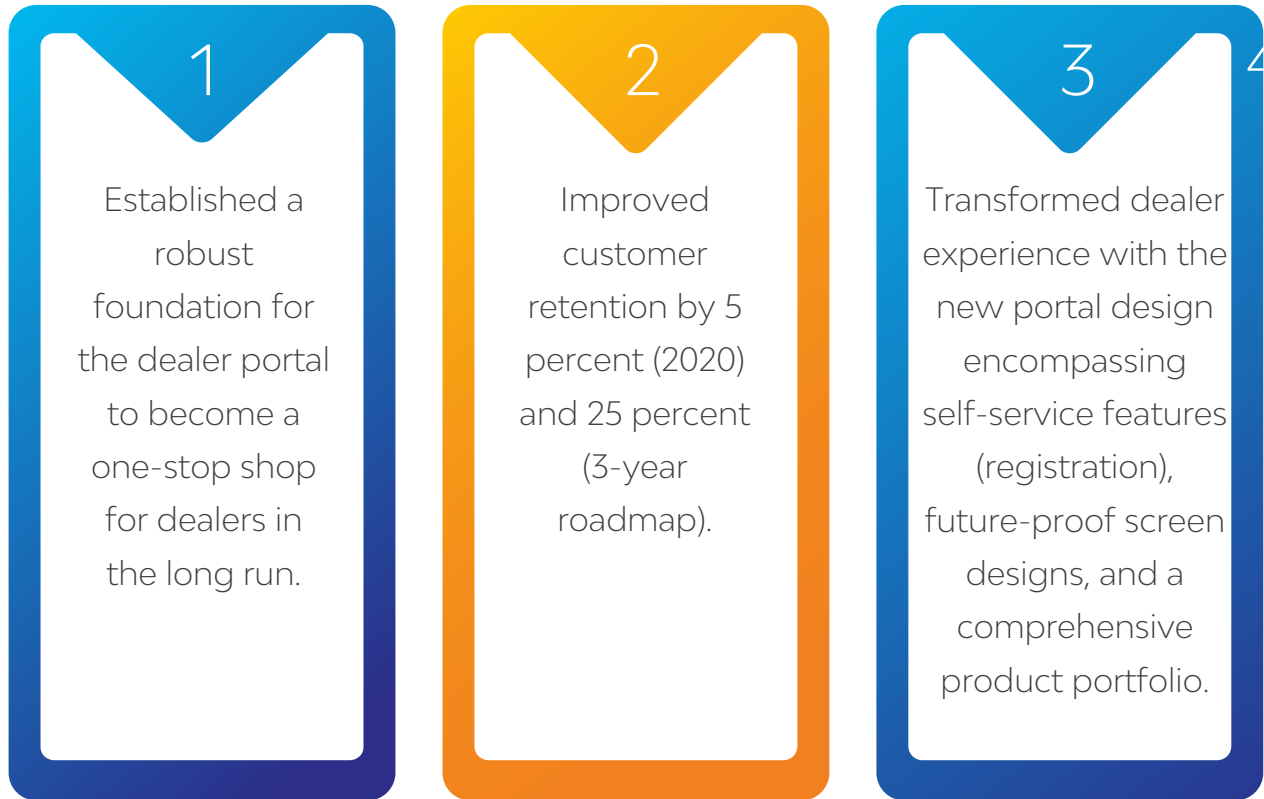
1

Established a robust foundation for the dealer portal to become a one-stop shop for dealers in the long run.

2

Improved customer retention by 5 percent (2020) and 25 percent (3-year roadmap).

3

Transformed dealer experience with the new portal design encompassing self-service features (registration), future-proof screen designs, and a comprehensive product portfolio.

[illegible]